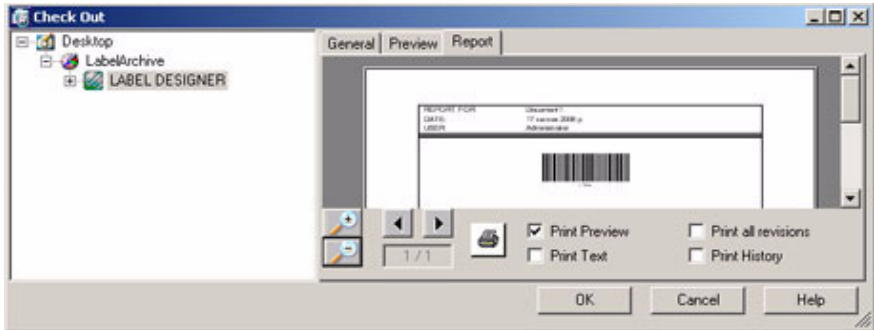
Check Out

Desktop
LabelArchive
LABEL DESIGNER

General | Preview | Report

| REPORT FOR | Document1 |
|---|---|
| DATE: | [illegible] |
| USER: | Administrator |

1 / 1

Print Preview
Print Text
Print all revisions
Print History

OK
Cancel
Help